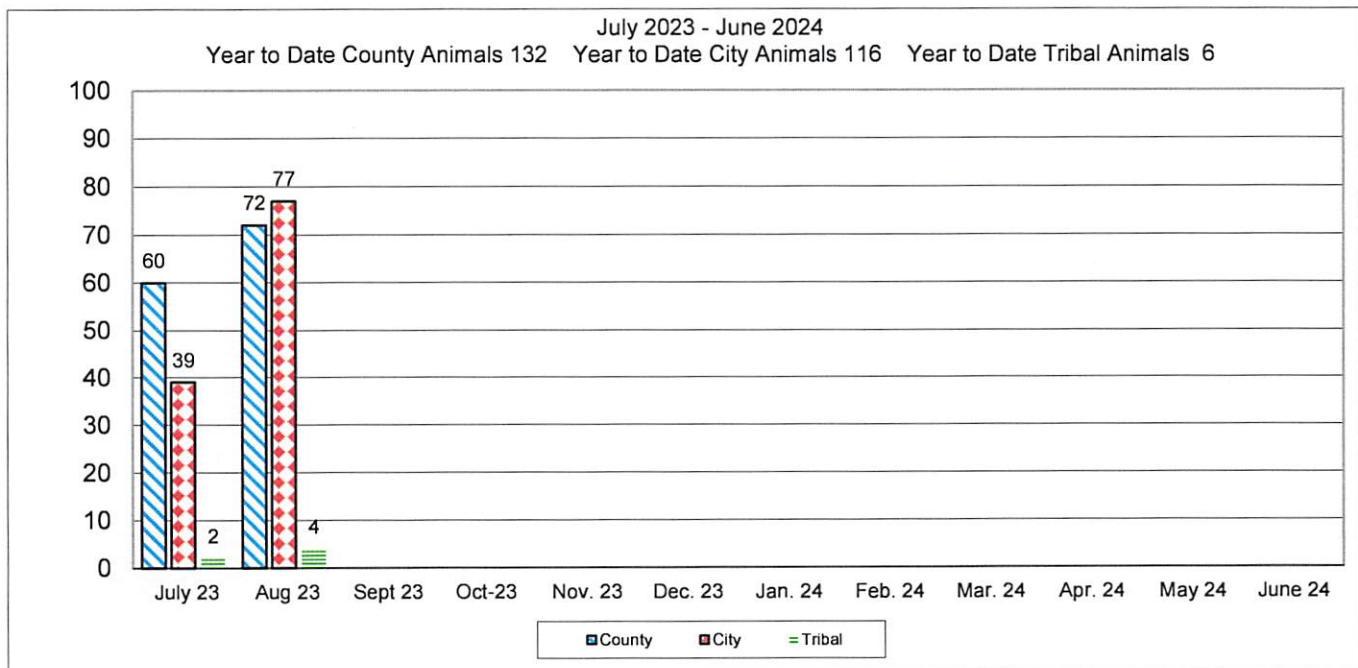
July 2023 - June 2024
Year to Date County Animals 132 Year to Date City Animals 116 Year to Date Tribal Animals 6

100
90
80
70
60
50
40
30
20
10
0

60
39
2
72
77
4

July 23
Aug 23
Sept 23
Oct-23
Nov. 23
Dec. 23
Jan. 24
Feb. 24
Mar. 24
Apr. 24
May 24
June 24

County
City
Tribal